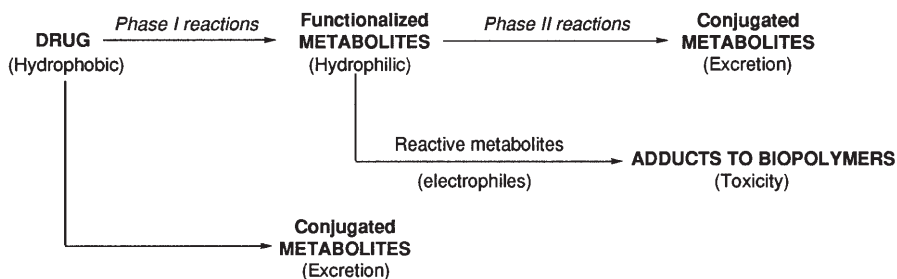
DRUG
(Hydrophobic)

Phase I reactions

Functionalized
METABOLITES
(Hydrophilic)

Phase II reactions

Conjugated
METABOLITES
(Excretion)

Reactive metabolites
(electrophiles)

ADDUCTS TO BIOPOLYMERS
(Toxicity)

Conjugated
METABOLITES
(Excretion)